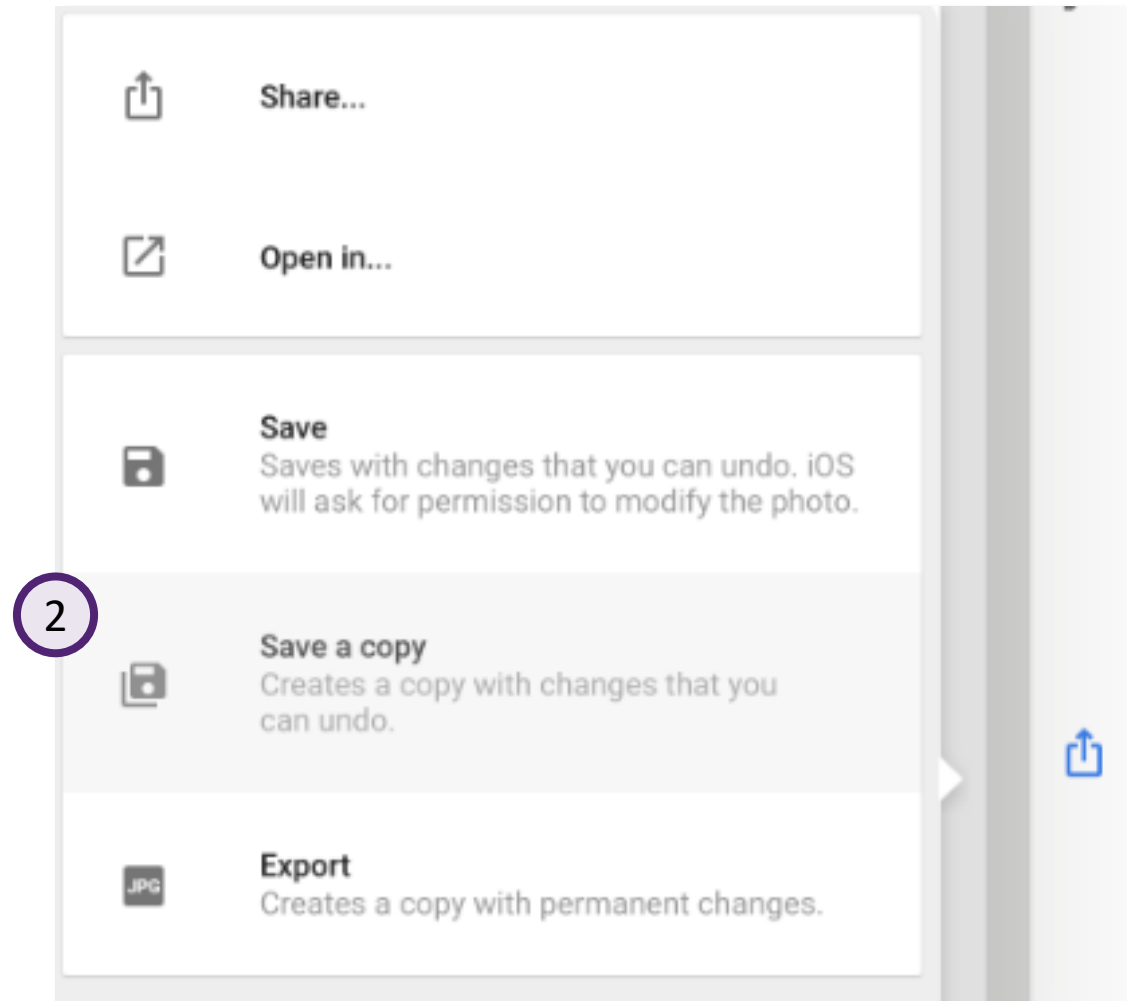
Share...

Open in...

Save
Saves with changes that you can undo. iOS will ask for permission to modify the photo.

2

Save a copy
Creates a copy with changes that you can undo.

JPG

Export
Creates a copy with permanent changes.